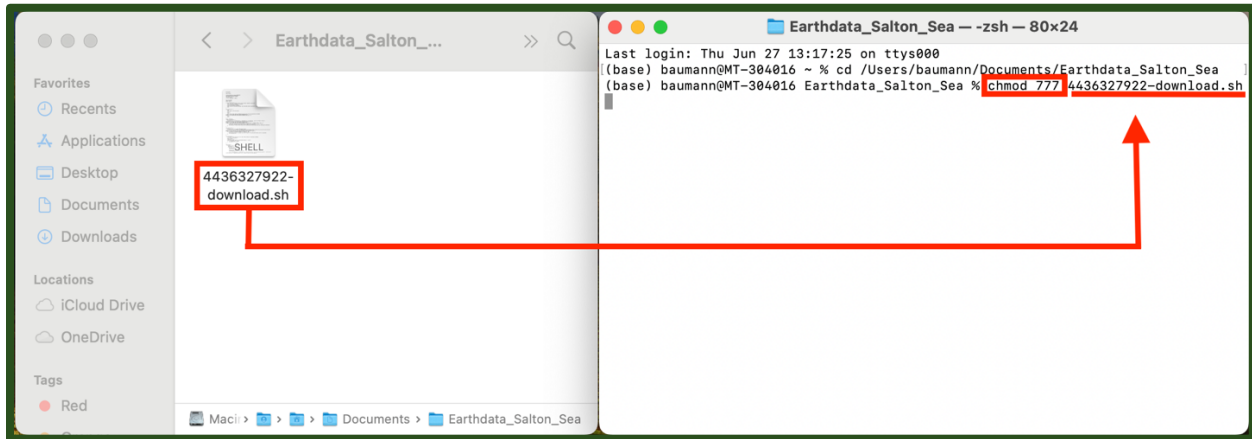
Earthdata_Salton_...

Favorites
Recents
Applications
Desktop
Documents
Downloads

Locations
iCloud Drive
OneDrive

Tags
Red

SHELL
4436327922-download.sh

Macin > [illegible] > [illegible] > Documents > Earthdata_Salton_Sea

Earthdata_Salton_Sea — -zsh — 80×24

Last login: Thu Jun 27 13:17:25 on ttys000
(base) baumann@MT-304016 ~ % cd /Users/baumann/Documents/Earthdata_Salton_Sea
(base) baumann@MT-304016 Earthdata_Salton_Sea % chmod 777 4436327922-download.sh